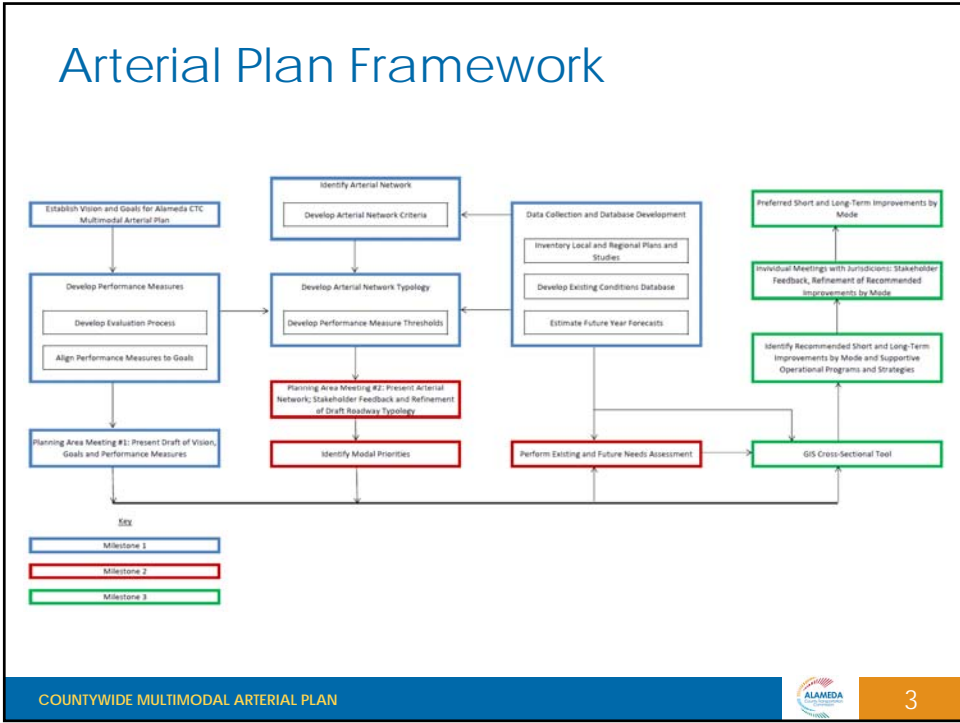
Arterial Plan Framework

Establish Vision and Goals for Alameda CTC Multimodal Arterial Plan

Develop Performance Measures

Develop Evaluation Process

Align Performance Measures to Goals

Planning Area Meeting #1: Present Draft of Vision, Goals and Performance Measures

Identify Arterial Network

Develop Arterial Network Criteria

Develop Arterial Network Typology

Develop Performance Measure Thresholds

Planning Area Meeting #2: Present Arterial Network; Stakeholder Feedback and Refinement of Draft Roadway Typology

Identify Modal Priorities

Data Collection and Database Development

Inventory Local and Regional Plans and Studies

Develop Existing Conditions Database

Estimate Future Year Forecasts

Perform Existing and Future Needs Assessment

Preferred Short and Long-Term Improvements by Mode

Invividual Meetings with Jurisdicions: Stakeholder Feedback, Refinement of Recommended Improvements by Mode

Identify Recommended Short and Long-Term Improvements by Mode and Supportive Operational Programs and Strategies

GIS Cross-Sectional Tool

Key

Milestone 1

Milestone 2

Milestone 3

COUNTYWIDE MULTIMODAL ARTERIAL PLAN

ALAMEDA

3